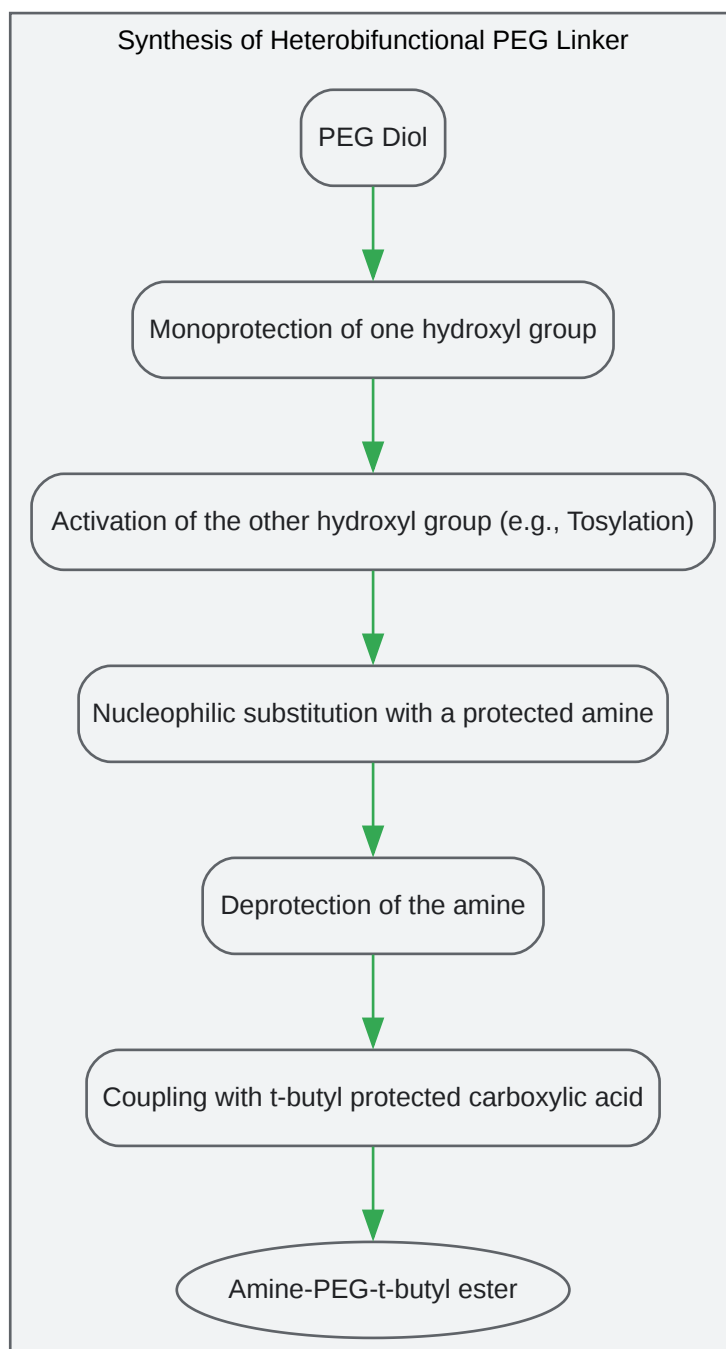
Synthesis of Heterobifunctional PEG Linker

PEG Diol

Monoprotection of one hydroxyl group

Activation of the other hydroxyl group (e.g., Tosylation)

Nucleophilic substitution with a protected amine

Deprotection of the amine

Coupling with t-butyl protected carboxylic acid

Amine-PEG-t-butyl ester